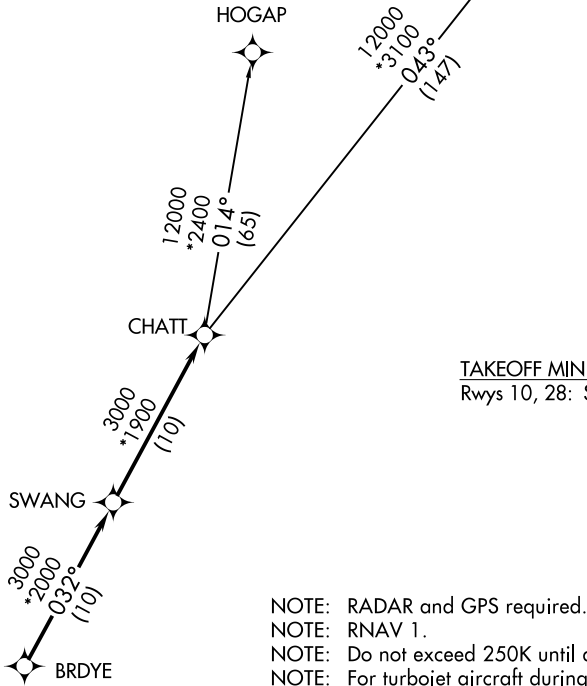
HOGAP

12000
*3100
043°
(147)

12000
*2400
014°
(65)

CHATT

3000
*1900
(10)

SWANG

3000
*2000
032°
(10)

BRDYE

TAKEOFF MIN
Rwys 10, 28: S

NOTE: RADAR and GPS required.
NOTE: RNAV 1.
NOTE: Do not exceed 250K until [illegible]
NOTE: For turbojet aircraft during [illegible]